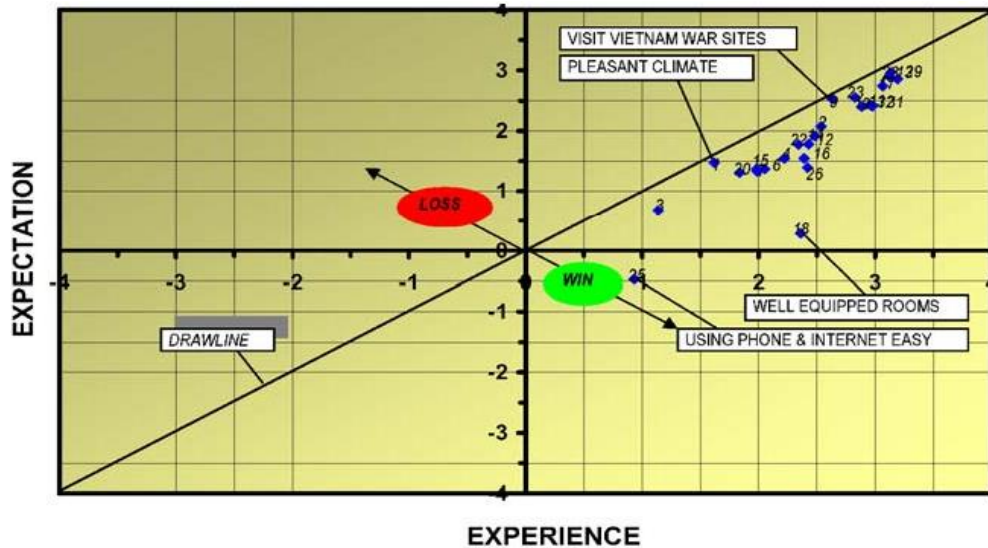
VISIT VIETNAM WAR SITES

PLEASANT CLIMATE

LOSS

WIN

WELL EQUIPPED ROOMS

USING PHONE & INTERNET EASY

DRAWLINE

EXPECTATION

EXPERIENCE

4
3
2
1
0
-1
-2
-3
-4

-4
-3
-2
-1
0
1
2
3

9
23
29
13
31
2
22
12
16
15
6
20
26
3
18
25